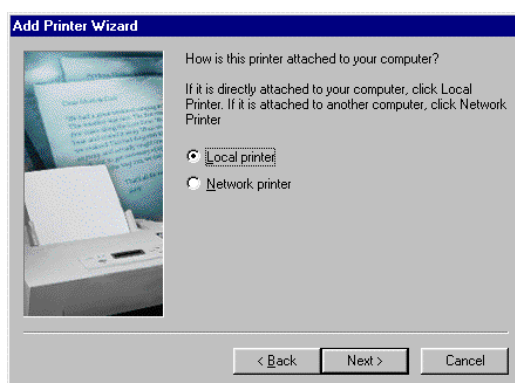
Add Printer Wizard

How is this printer attached to your computer?

If it is directly attached to your computer, click Local Printer. If it is attached to another computer, click Network Printer

Local printer

Network printer

< Back

Next >

Cancel